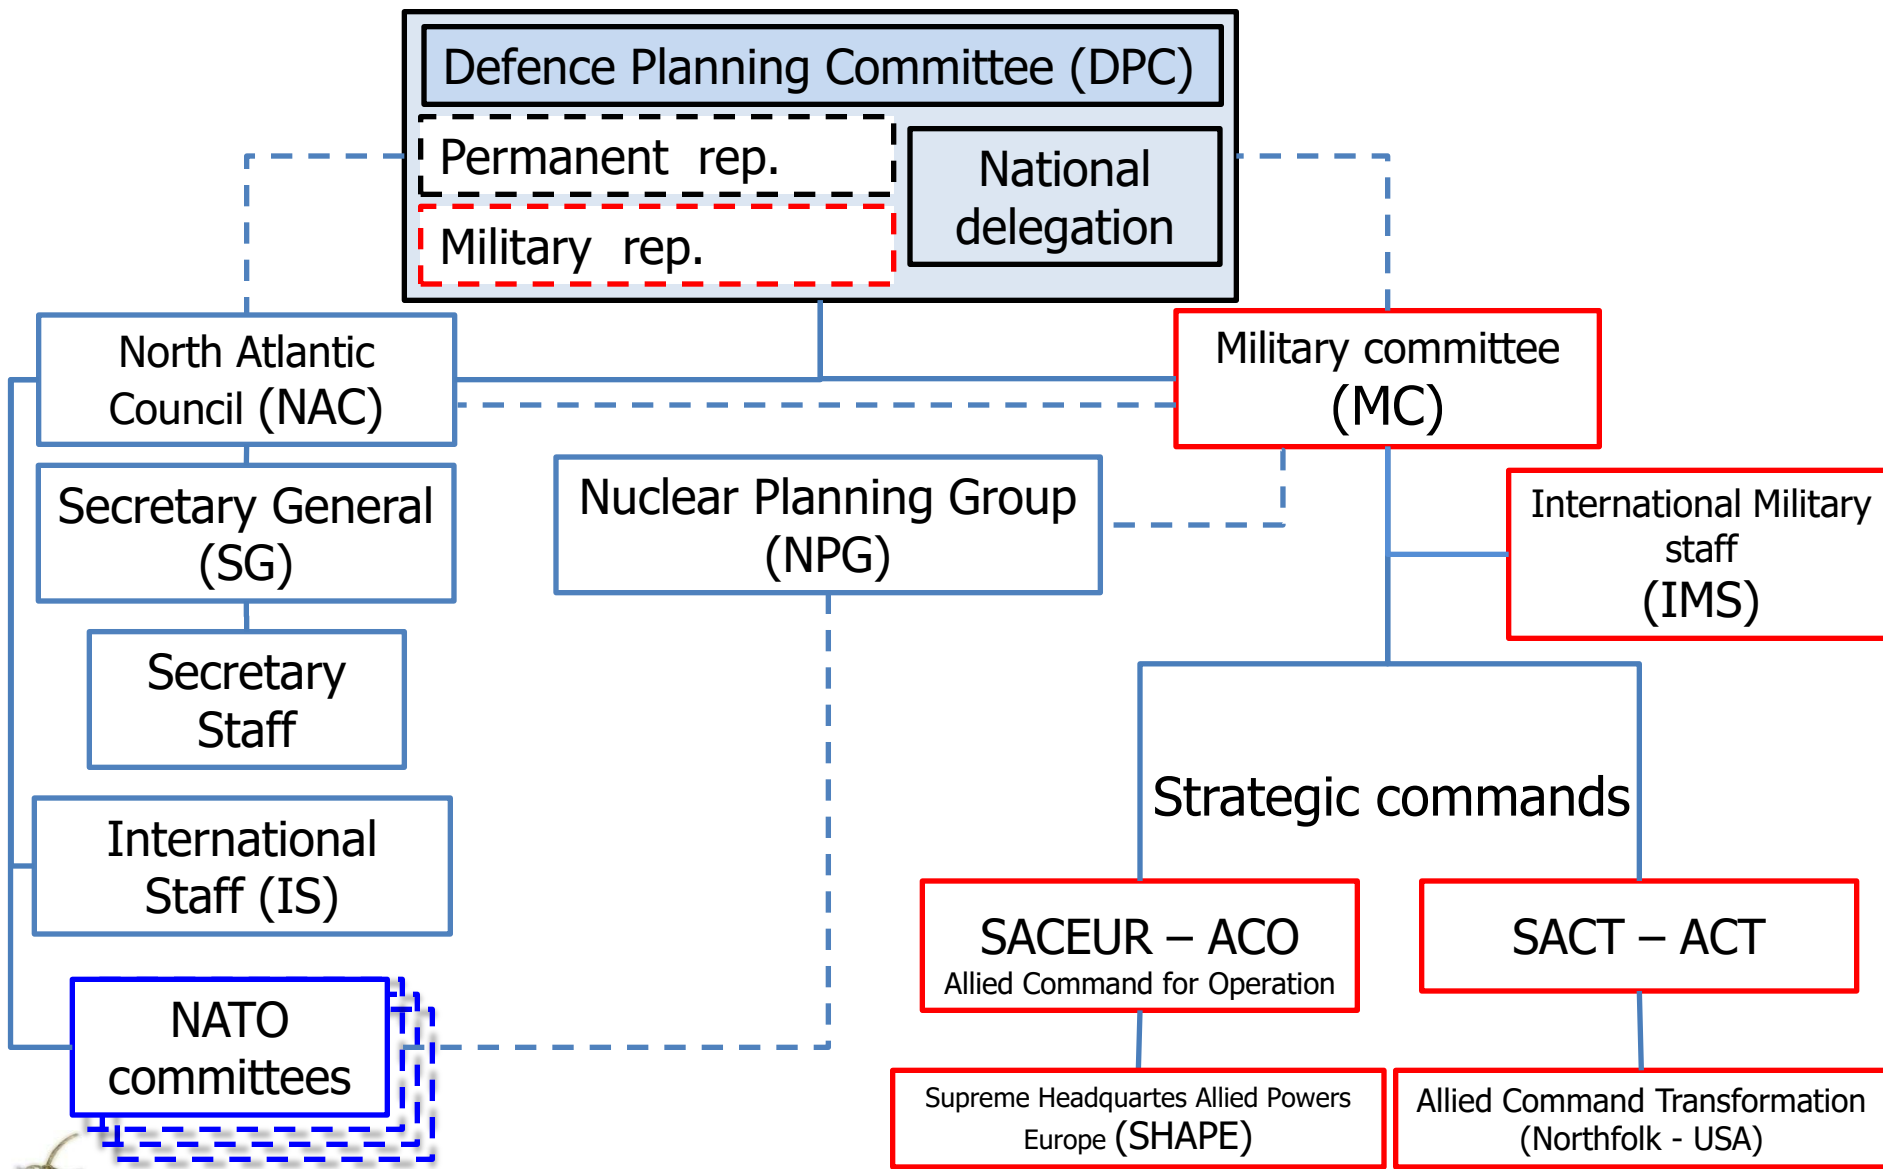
Defence Planning Committee (DPC)

Permanent rep.

Military rep.

National delegation

North Atlantic Council (NAC)

Military committee (MC)

Secretary General (SG)

Nuclear Planning Group (NPG)

International Military staff (IMS)

Secretary Staff

Strategic commands

International Staff (IS)

SACEUR – ACO
Allied Command for Operation

SACT – ACT

NATO committees

Supreme Headquartes Allied Powers Europe (SHAPE)

Allied Command Transformation (Northfolk - USA)